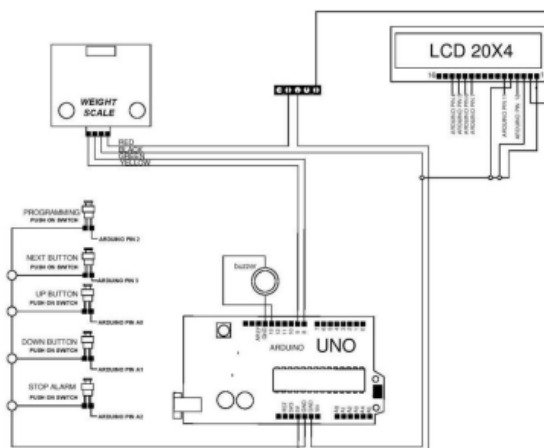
LCD 20X4

16

WEIGHT SCALE

RED
BLACK
GREEN
YELLOW

PROGRAMMING
PUSH ON SWITCH
ARDUINO PIN 2

NEXT BUTTON
PUSH ON SWITCH
ARDUINO PIN 3

UP BUTTON
PUSH ON SWITCH
ARDUINO PIN A0

DOWN BUTTON
PUSH ON SWITCH
ARDUINO PIN A1

STOP ALARM
PUSH ON SWITCH
ARDUINO PIN A2

buzzer

ARDUINO UNO

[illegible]